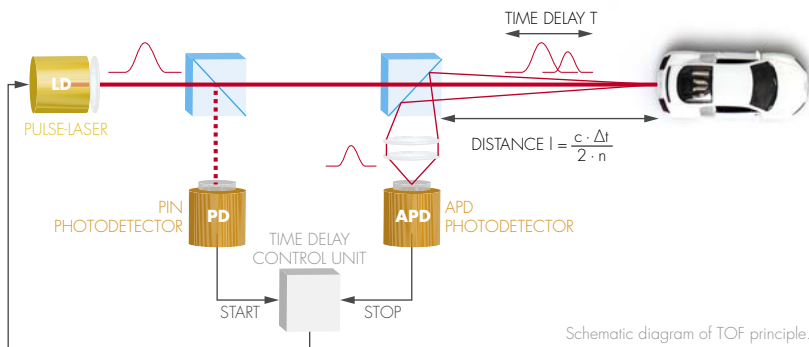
TIME DELAY T

LD

PULSE-LASER

DISTANCE $l = \frac{c \cdot \Delta t}{2 \cdot n}$

PIN PHOTODETECTOR

PD

APD

APD PHOTODETECTOR

TIME DELAY CONTROL UNIT

START

STOP

Schematic diagram of TOF principle.